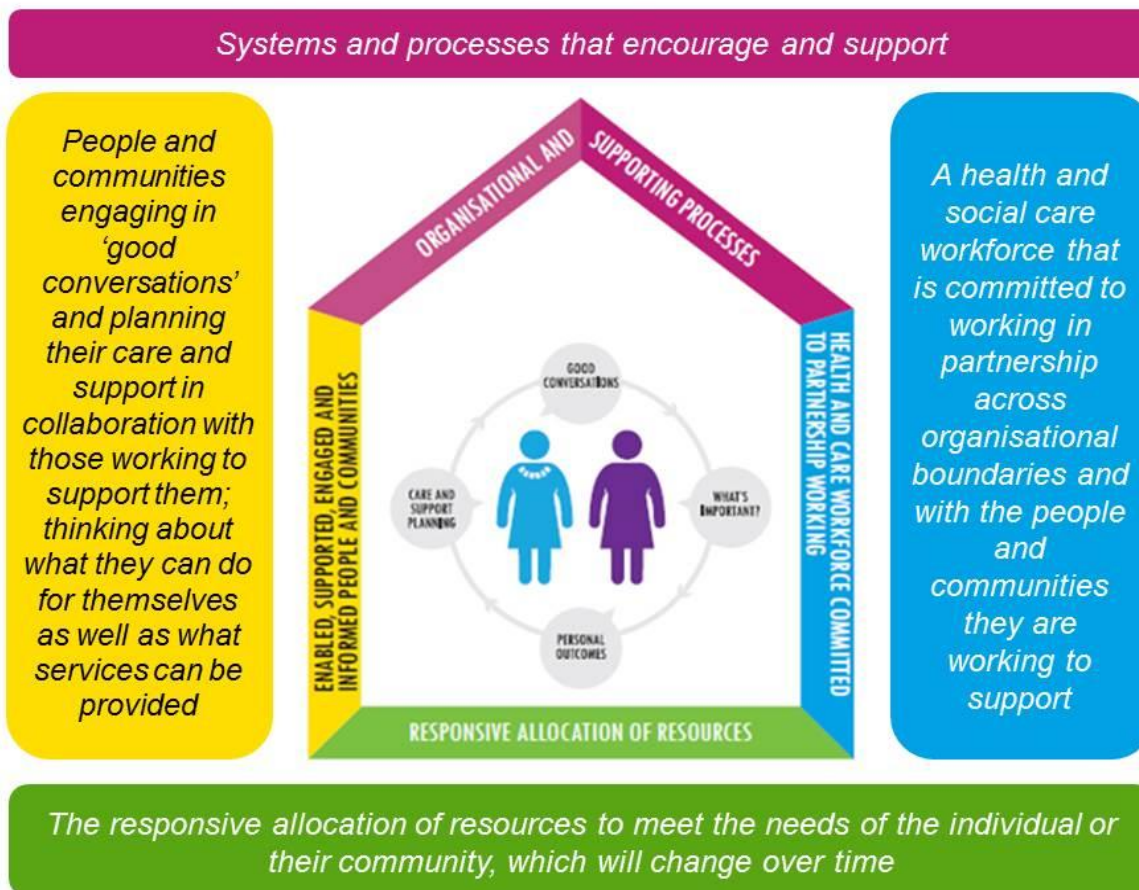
Systems and processes that encourage and support

People and communities engaging in 'good conversations' and planning their care and support in collaboration with those working to support them; thinking about what they can do for themselves as well as what services can be provided

ORGANISATIONAL AND SUPPORTING PROCESSES

ENABLED, SUPPORTED, ENGAGED AND INFORMED PEOPLE AND COMMUNITIES

HEALTH AND CARE WORKFORCE COMMITTED TO PARTNERSHIP WORKING

GOOD CONVERSATIONS

WHAT'S IMPORTANT?

PERSONAL OUTCOMES

CARE AND SUPPORT PLANNING

RESPONSIVE ALLOCATION OF RESOURCES

A health and social care workforce that is committed to working in partnership across organisational boundaries and with the people and communities they are working to support

The responsive allocation of resources to meet the needs of the individual or their community, which will change over time